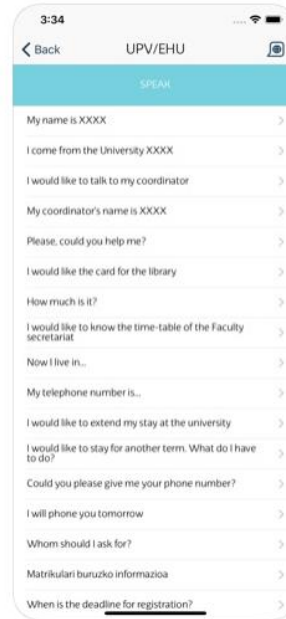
3:34

Back UPV/EHU

SPEAK

My name is XXXX

I come from the University XXXX

I would like to talk to my coordinator

My coordinator's name is XXXX

Please, could you help me?

I would like the card for the library

How much is it?

I would like to know the time-table of the Faculty secretariat

Now I live in...

My telephone number is...

I would like to extend my stay at the university

I would like to stay for another term. What do I have to do?

Could you please give me your phone number?

I will phone you tomorrow

Whom should I ask for?

Matrikulari buruzko informazioa

When is the deadline for registration?